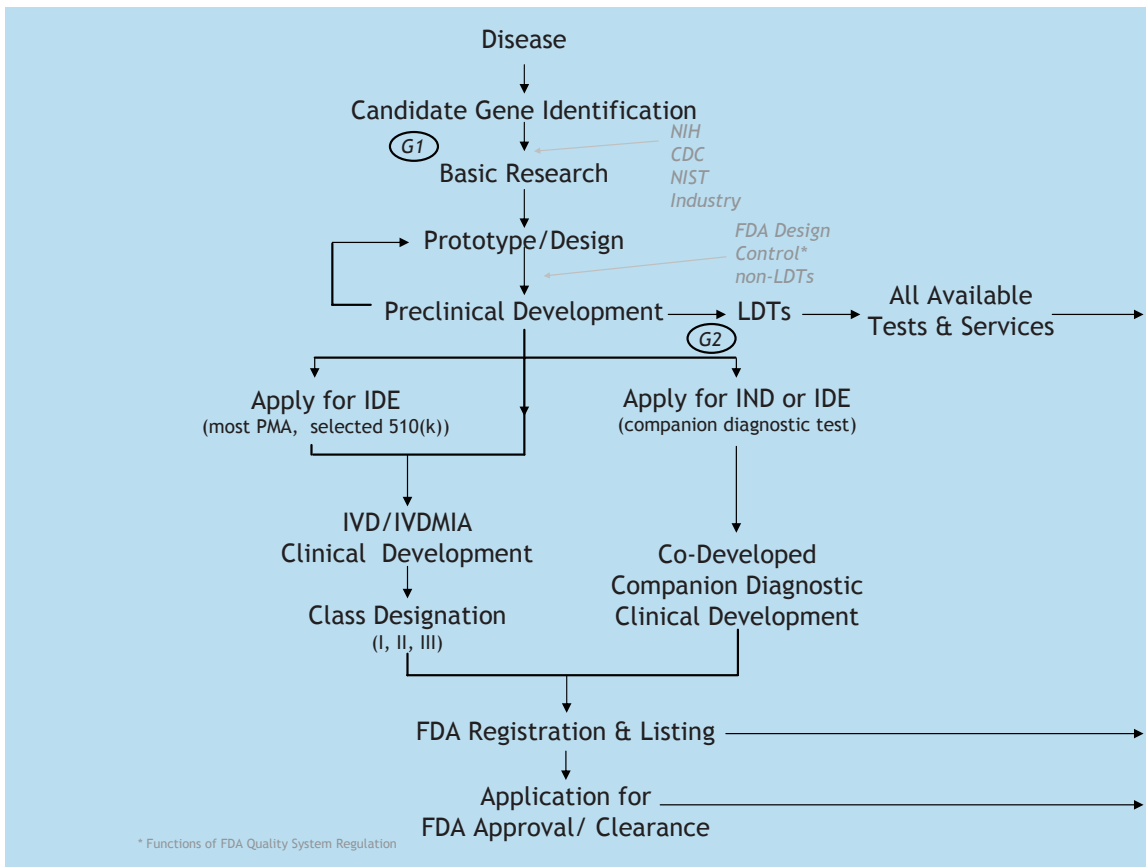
Disease

Candidate Gene Identification

G1

Basic Research

NIH
CDC
NIST
Industry

Prototype/Design

FDA Design Control*
non-LDTs

Preclinical Development

LDTs

All Available Tests & Services

G2

Apply for IDE
(most PMA, selected 510(k))

Apply for IND or IDE
(companion diagnostic test)

IVD/IVDMIA
Clinical Development

Class Designation
(I, II, III)

Co-Developed
Companion Diagnostic
Clinical Development

FDA Registration & Listing

Application for
FDA Approval/ Clearance

* Functions of FDA Quality System Regulation